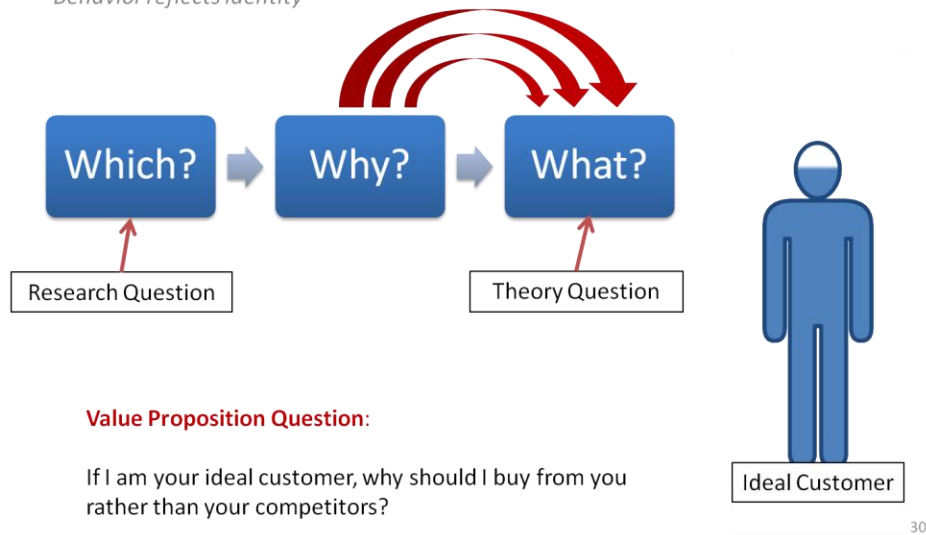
Behavior reflects identity

Which?

Why?

What?

Research Question

Theory Question

Value Proposition Question:

If I am your ideal customer, why should I buy from you rather than your competitors?

Ideal Customer

30